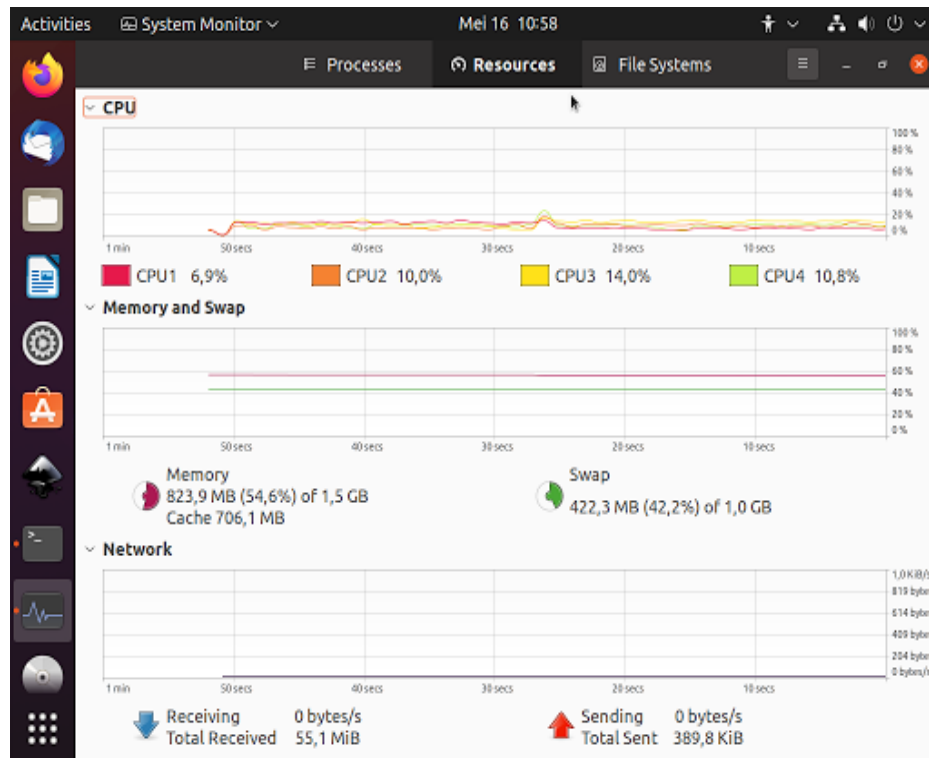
Activities System Monitor Mei 16 10:58

Processes Resources File Systems

CPU

100 %
80 %
60 %
40 %
20 %
0 %

1 min 50 secs 40 secs 30 secs 20 secs 10 secs

CPU1 6,9% CPU2 10,0% CPU3 14,0% CPU4 10,8%

Memory and Swap

100 %
80 %
60 %
40 %
20 %
0 %

1 min 50 secs 40 secs 30 secs 20 secs 10 secs

Memory
823,9 MB (54,6%) of 1,5 GB
Cache 706,1 MB

Swap
422,3 MB (42,2%) of 1,0 GB

Network

1,0 KiB/s
819 bytes/s
614 bytes/s
409 bytes/s
204 bytes/s
0 bytes/s

1 min 50 secs 40 secs 30 secs 20 secs 10 secs

Receiving 0 bytes/s
Total Received 55,1 MiB

Sending 0 bytes/s
Total Sent 389,8 KiB